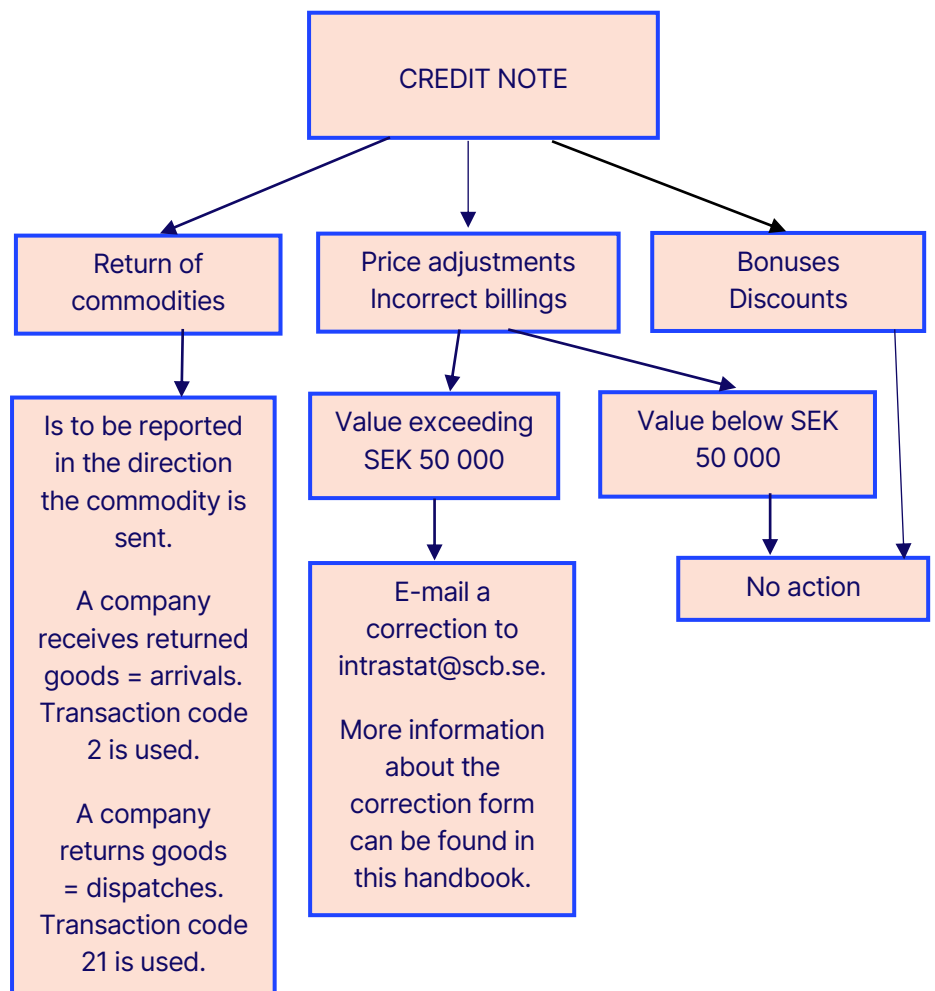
CREDIT NOTE

Return of commodities

Price adjustments
Incorrect billings

Bonuses
Discounts

Is to be reported in the direction the commodity is sent.

A company receives returned goods = arrivals. Transaction code 2 is used.

A company returns goods = dispatches. Transaction code 21 is used.

Value exceeding SEK 50 000

Value below SEK 50 000

E-mail a correction to intrastat@scb.se.

More information about the correction form can be found in this handbook.

No action